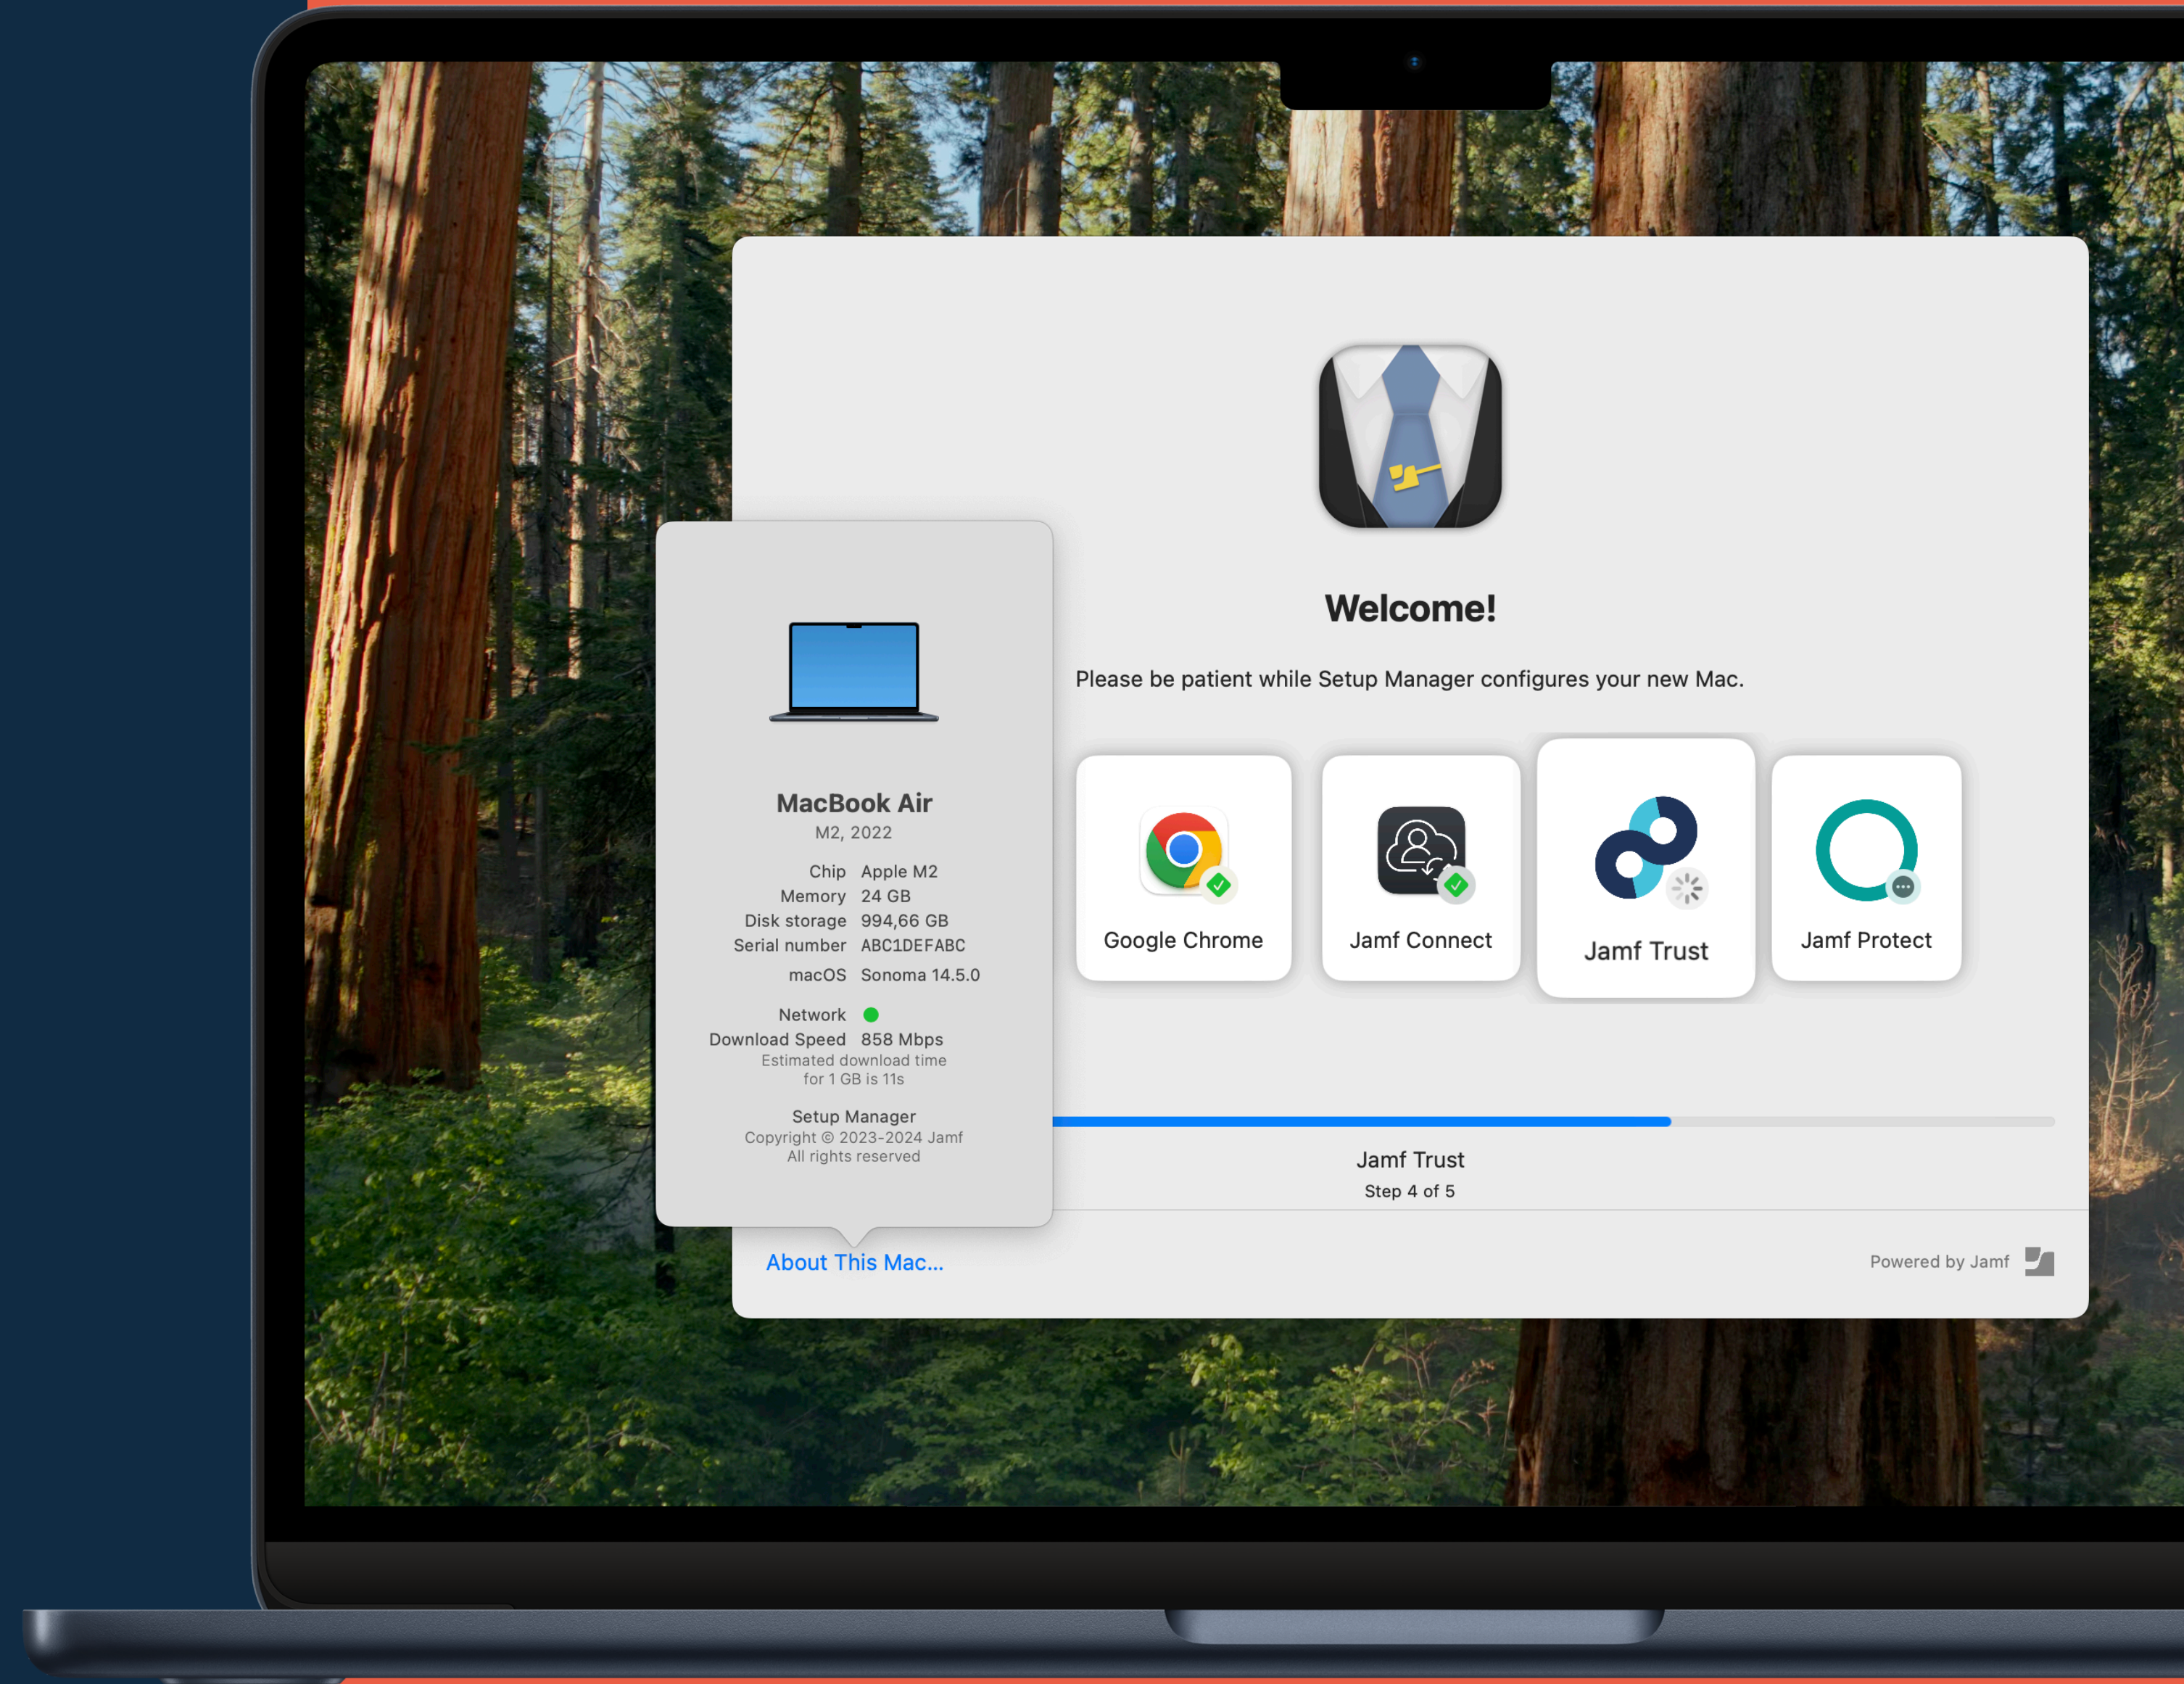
MacBook Air
M2, 2022

Chip Apple M2
Memory 24 GB
Disk storage 994,66 GB
Serial number ABC1DEFABC
macOS Sonoma 14.5.0

Network
Download Speed 858 Mbps
Estimated download time for 1 GB is 11s

Setup Manager
Copyright © 2023-2024 Jamf
All rights reserved

About This Mac...

Welcome!

Please be patient while Setup Manager configures your new Mac.

Google Chrome

Jamf Connect

Jamf Trust

Jamf Protect

Jamf Trust
Step 4 of 5

Powered by Jamf